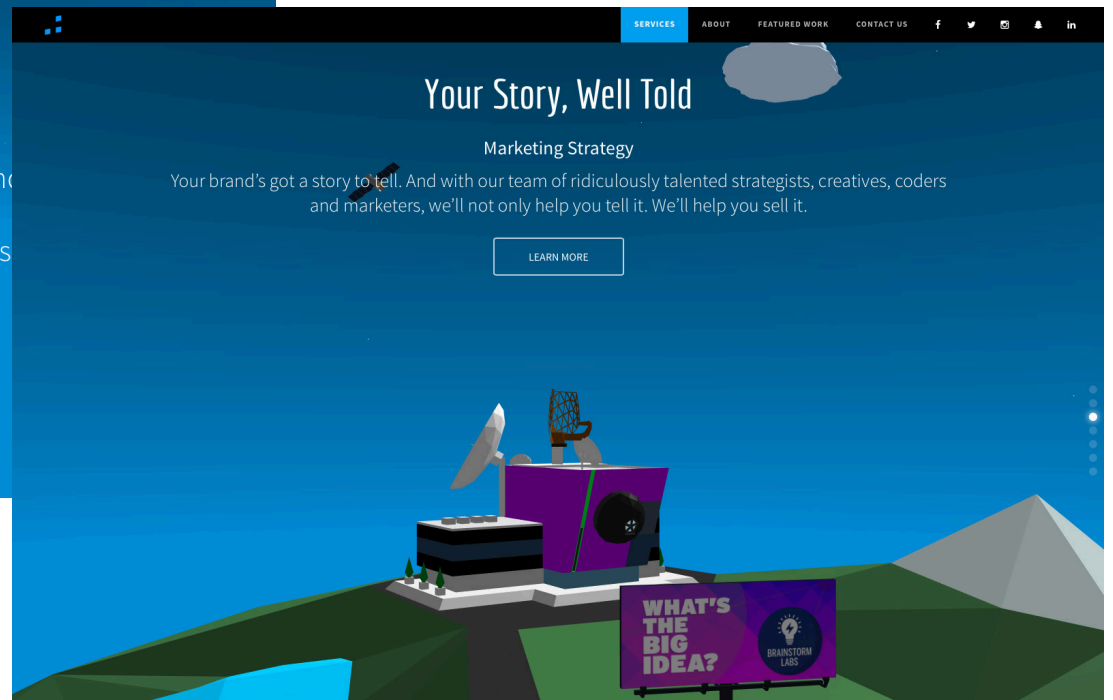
SERVICES ABOUT FEATURED WORK CONTACT US

Your Story, Well Told

Marketing Strategy

Your brand's got a story to tell. And with our team of ridiculously talented strategists, creatives, coders and marketers, we'll not only help you tell it. We'll help you sell it.

LEARN MORE

WHAT'S THE BIG IDEA?

BRAINSTORM LABS